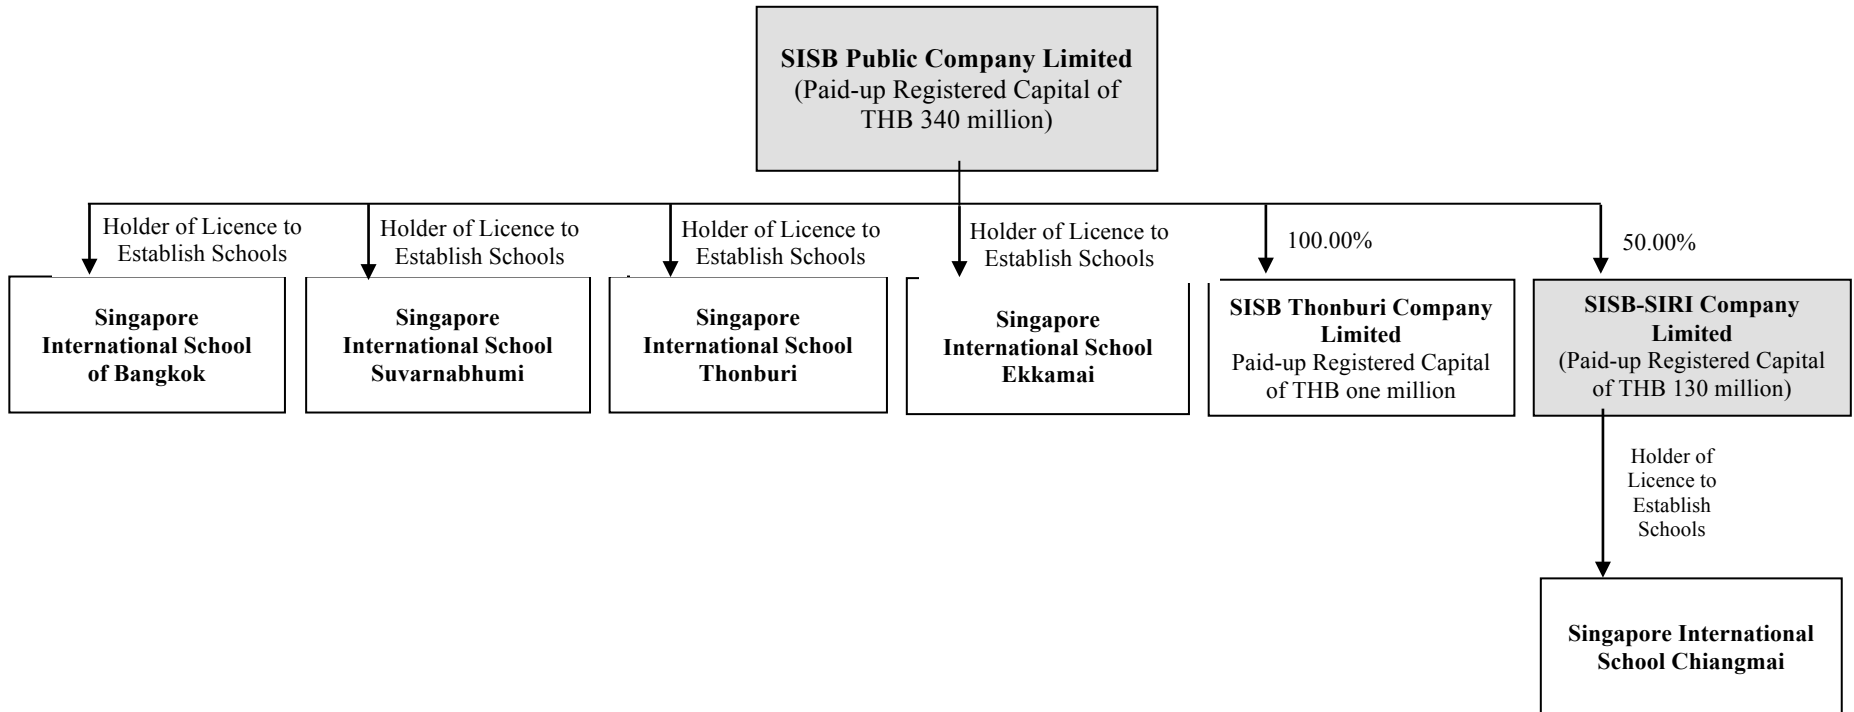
SISB Public Company Limited
(Paid-up Registered Capital of THB 340 million)

Holder of Licence to Establish Schools

Singapore International School of Bangkok

Holder of Licence to Establish Schools

Singapore International School Suvarnabhumi

Holder of Licence to Establish Schools

Singapore International School Thonburi

Holder of Licence to Establish Schools

Singapore International School Ekkamai

100.00%

SISB Thonburi Company Limited
Paid-up Registered Capital of THB one million

50.00%

SISB-SIRI Company Limited
(Paid-up Registered Capital of THB 130 million)

Holder of Licence to Establish Schools

Singapore International School Chiangmai